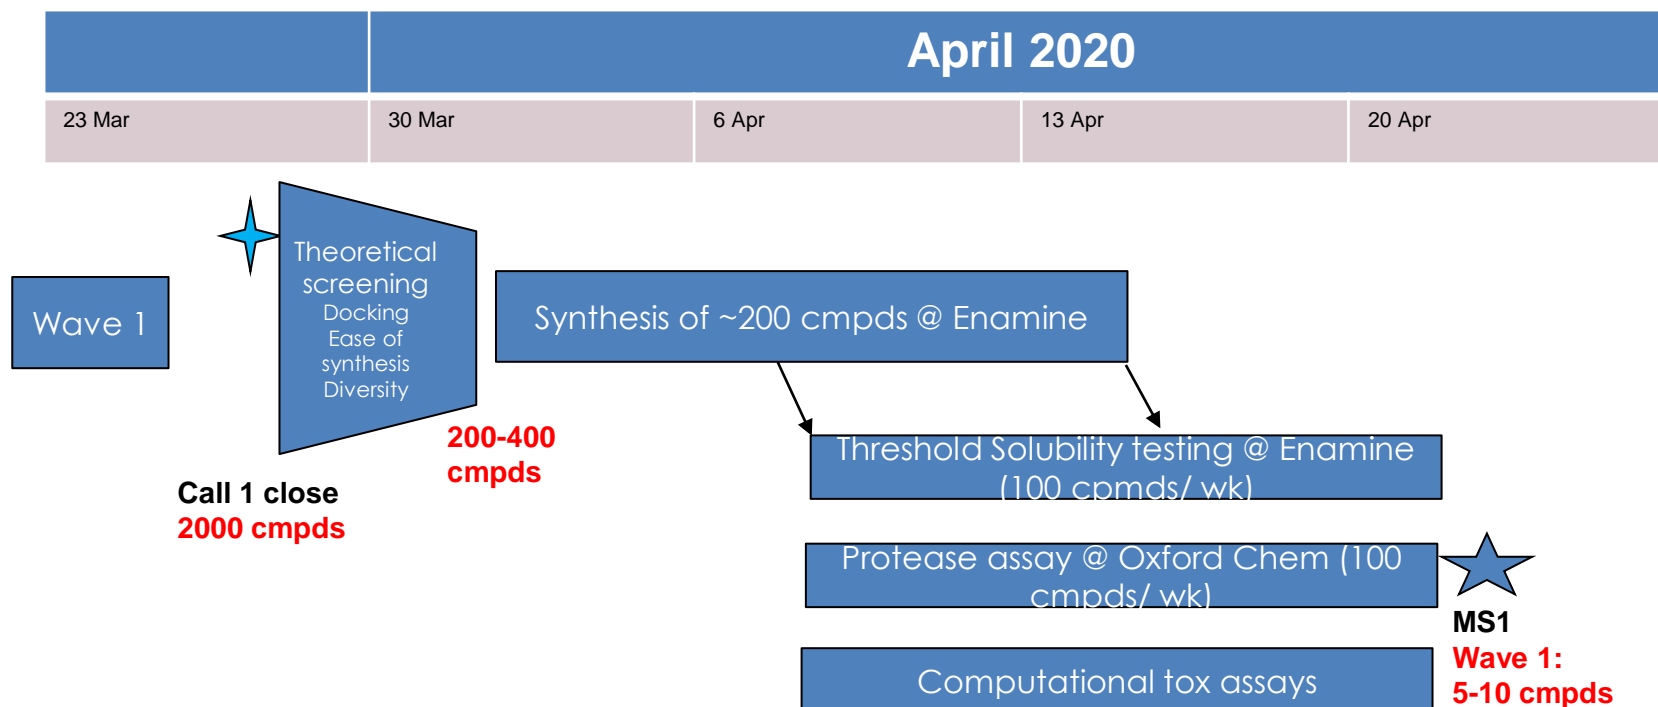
April 2020

| 23 Mar | 30 Mar | 6 Apr | 13 Apr | 20 Apr |
|---|---|---|---|---|

Wave 1

Theoretical screening
Docking
Ease of synthesis
Diversity

Call 1 close
2000 cmpds

200-400 cmpds

Synthesis of ~200 cmpds @ Enamine

Threshold Solubility testing @ Enamine (100 cpmds/ wk)

Protease assay @ Oxford Chem (100 cmpds/ wk)

MS1
Wave 1:
5-10 cmpds

Computational tox assays